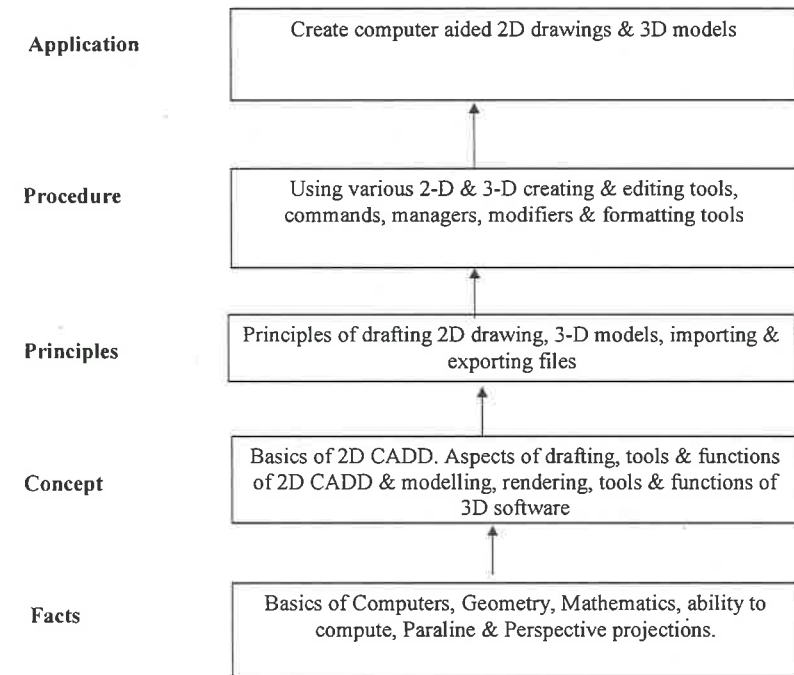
Application

Create computer aided 2D drawings & 3D models

Procedure

Using various 2-D & 3-D creating & editing tools, commands, managers, modifiers & formatting tools

Principles

Principles of drafting 2D drawing, 3-D models, importing & exporting files

Concept

Basics of 2D CADD. Aspects of drafting, tools & functions of 2D CADD & modelling, rendering, tools & functions of 3D software

Facts

Basics of Computers, Geometry, Mathematics, ability to compute, Paraline & Perspective projections.